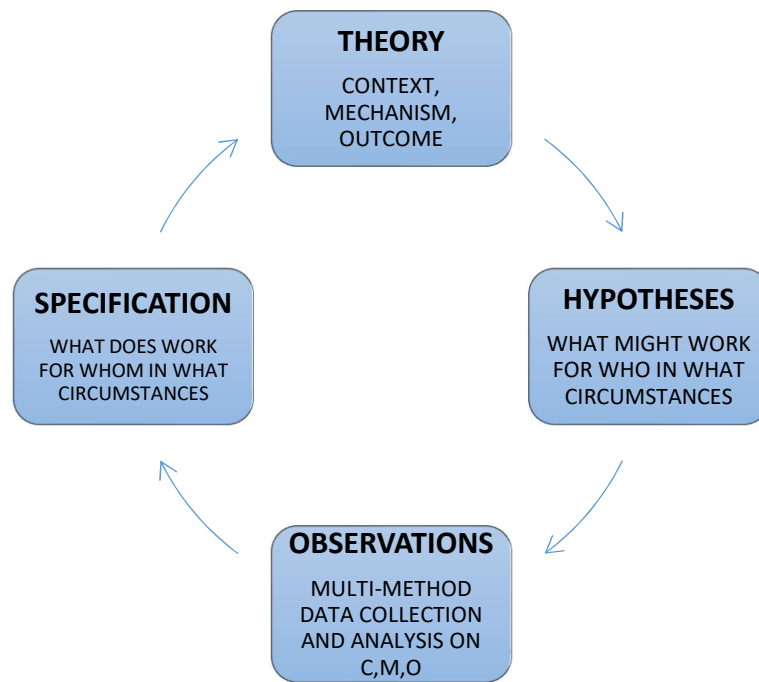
THEORY

CONTEXT, MECHANISM, OUTCOME

HYPOTHESES

WHAT MIGHT WORK FOR WHO IN WHAT CIRCUMSTANCES

OBSERVATIONS

MULTI-METHOD DATA COLLECTION AND ANALYSIS ON C,M,O

SPECIFICATION

WHAT DOES WORK FOR WHOM IN WHAT CIRCUMSTANCES